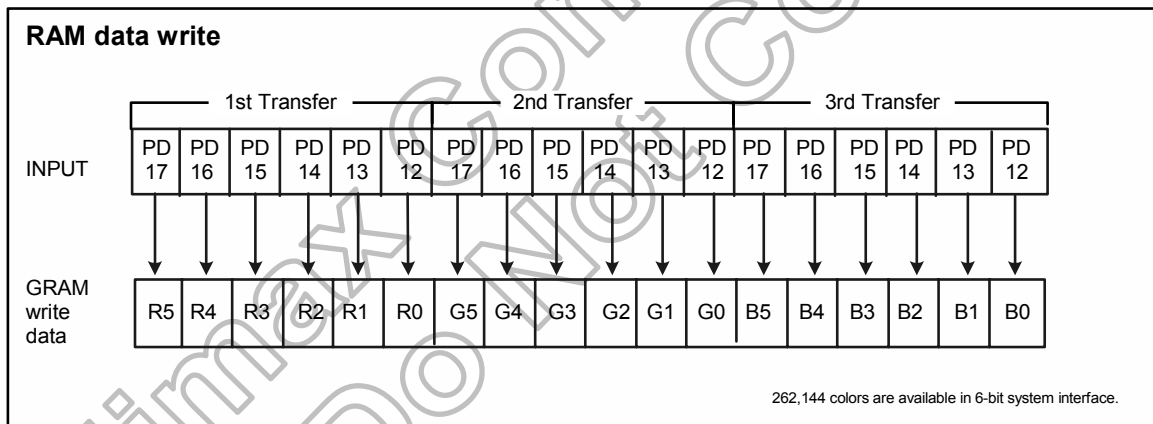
RAM data write

1st Transfer
2nd Transfer
3rd Transfer

INPUT

| PD 17 | PD 16 | PD 15 | PD 14 | PD 13 | PD 12 | PD 17 | PD 16 | PD 15 | PD 14 | PD 13 | PD 12 | PD 17 | PD 16 | PD 15 | PD 14 | PD 13 | PD 12 |
|---|---|---|---|---|---|---|---|---|---|---|---|---|---|---|---|---|---|

GRAM write data

| R5 | R4 | R3 | R2 | R1 | R0 | G5 | G4 | G3 | G2 | G1 | G0 | B5 | B4 | B3 | B2 | B1 | B0 |
|---|---|---|---|---|---|---|---|---|---|---|---|---|---|---|---|---|---|

262,144 colors are available in 6-bit system interface.

Himax Confidential
Do Not Copy